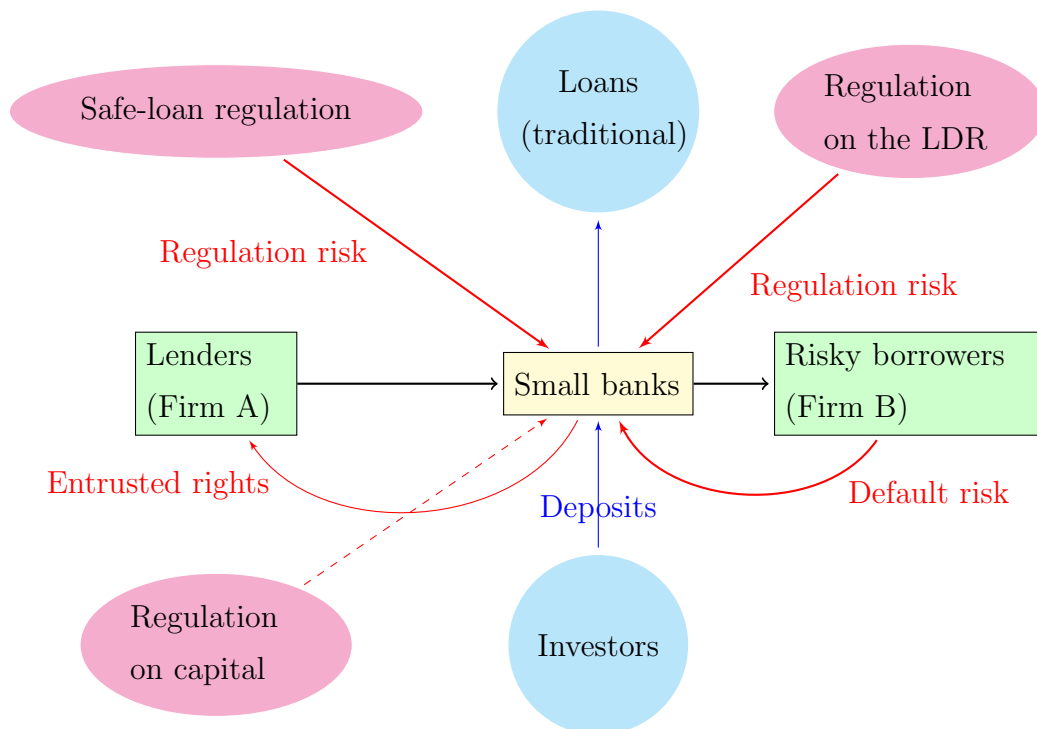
Safe-loan regulation

Loans (traditional)

Regulation on the LDR

Regulation risk

Regulation risk

Lenders (Firm A)

Small banks

Risky borrowers (Firm B)

Entrusted rights

Deposits

Default risk

Regulation on capital

Investors